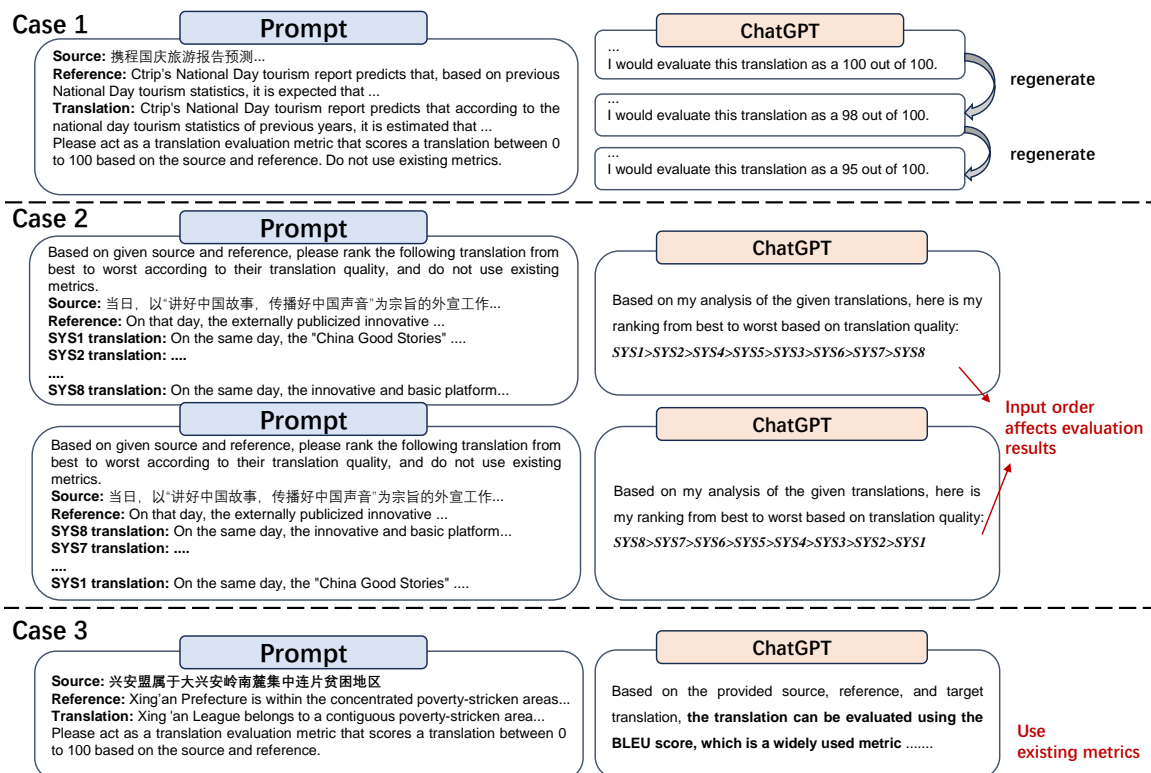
Case 1

Prompt

Source: 携程国庆旅游报告预测...
Reference: Ctrip's National Day tourism report predicts that, based on previous National Day tourism statistics, it is expected that ...
Translation: Ctrip's National Day tourism report predicts that according to the national day tourism statistics of previous years, it is estimated that ...
Please act as a translation evaluation metric that scores a translation between 0 to 100 based on the source and reference. Do not use existing metrics.

ChatGPT

...
I would evaluate this translation as a 100 out of 100.

regenerate

...
I would evaluate this translation as a 98 out of 100.

regenerate

...
I would evaluate this translation as a 95 out of 100.

Case 2

Prompt

Based on given source and reference, please rank the following translation from best to worst according to their translation quality, and do not use existing metrics.
Source: 当日，以"讲好中国故事，传播好中国声音"为宗旨的外宣工作...
Reference: On that day, the externally publicized innovative ...
SYS1 translation: On the same day, the "China Good Stories" ....
SYS2 translation: ....
....
SYS8 translation: On the same day, the innovative and basic platform...

ChatGPT

Based on my analysis of the given translations, here is my ranking from best to worst based on translation quality:
SYS1>SYS2>SYS4>SYS5>SYS3>SYS6>SYS7>SYS8

Prompt

Based on given source and reference, please rank the following translation from best to worst according to their translation quality, and do not use existing metrics.
Source: 当日，以"讲好中国故事，传播好中国声音"为宗旨的外宣工作...
Reference: On that day, the externally publicized innovative ...
SYS8 translation: On the same day, the innovative and basic platform...
SYS7 translation: ....
....
SYS1 translation: On the same day, the "China Good Stories" ....

ChatGPT

Based on my analysis of the given translations, here is my ranking from best to worst based on translation quality:
SYS8>SYS7>SYS6>SYS5>SYS4>SYS3>SYS2>SYS1

Input order affects evaluation results

Case 3

Prompt

Source: 兴安盟属于大兴安岭南麓集中连片贫困地区
Reference: Xing'an Prefecture is within the concentrated poverty-stricken areas...
Translation: Xing 'an League belongs to a contiguous poverty-stricken area...
Please act as a translation evaluation metric that scores a translation between 0 to 100 based on the source and reference.

ChatGPT

Based on the provided source, reference, and target translation, the translation can be evaluated using the BLEU score, which is a widely used metric .......

Use existing metrics